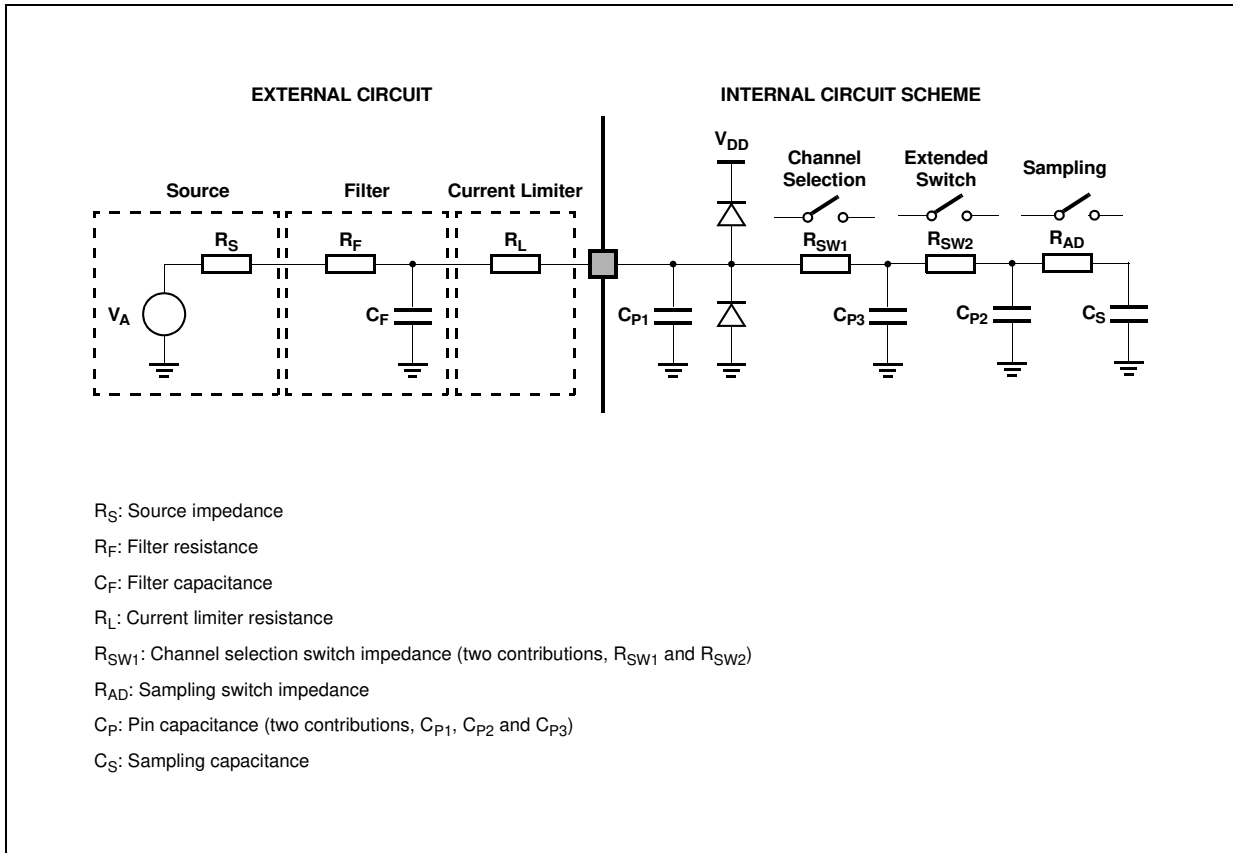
EXTERNAL CIRCUIT

INTERNAL CIRCUIT SCHEME

Source

Filter

Current Limiter

$V_{DD}$

Channel Selection

Extended Switch

Sampling

$R_S$

$R_F$

$R_L$

$R_{SW1}$

$R_{SW2}$

$R_{AD}$

$V_A$

$C_F$

$C_{P1}$

$C_{P3}$

$C_{P2}$

$C_S$

$R_S$: Source impedance

$R_F$: Filter resistance

$C_F$: Filter capacitance

$R_L$: Current limiter resistance

$R_{SW1}$: Channel selection switch impedance (two contributions, $R_{SW1}$ and $R_{SW2}$)

$R_{AD}$: Sampling switch impedance

$C_P$: Pin capacitance (two contributions, $C_{P1}$, $C_{P2}$ and $C_{P3}$)

$C_S$: Sampling capacitance